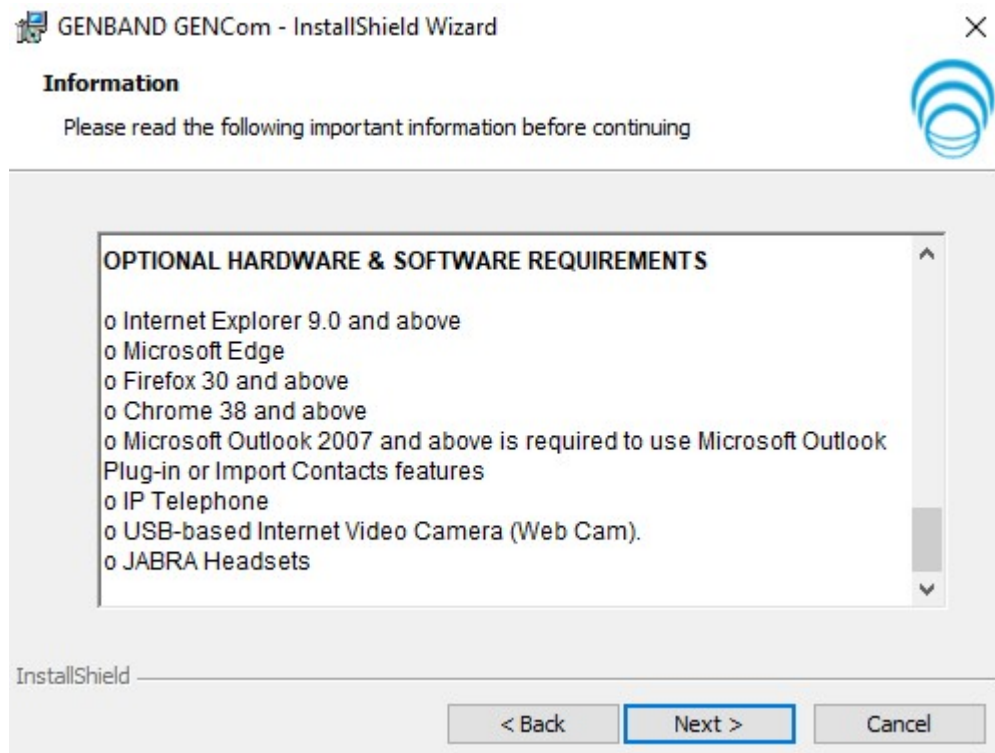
GENBAND GENCom - InstallShield Wizard

×

Information

Please read the following important information before continuing

OPTIONAL HARDWARE & SOFTWARE REQUIREMENTS

o Internet Explorer 9.0 and above
o Microsoft Edge
o Firefox 30 and above
o Chrome 38 and above
o Microsoft Outlook 2007 and above is required to use Microsoft Outlook Plug-in or Import Contacts features
o IP Telephone
o USB-based Internet Video Camera (Web Cam).
o JABRA Headsets

InstallShield

< Back

Next >

Cancel